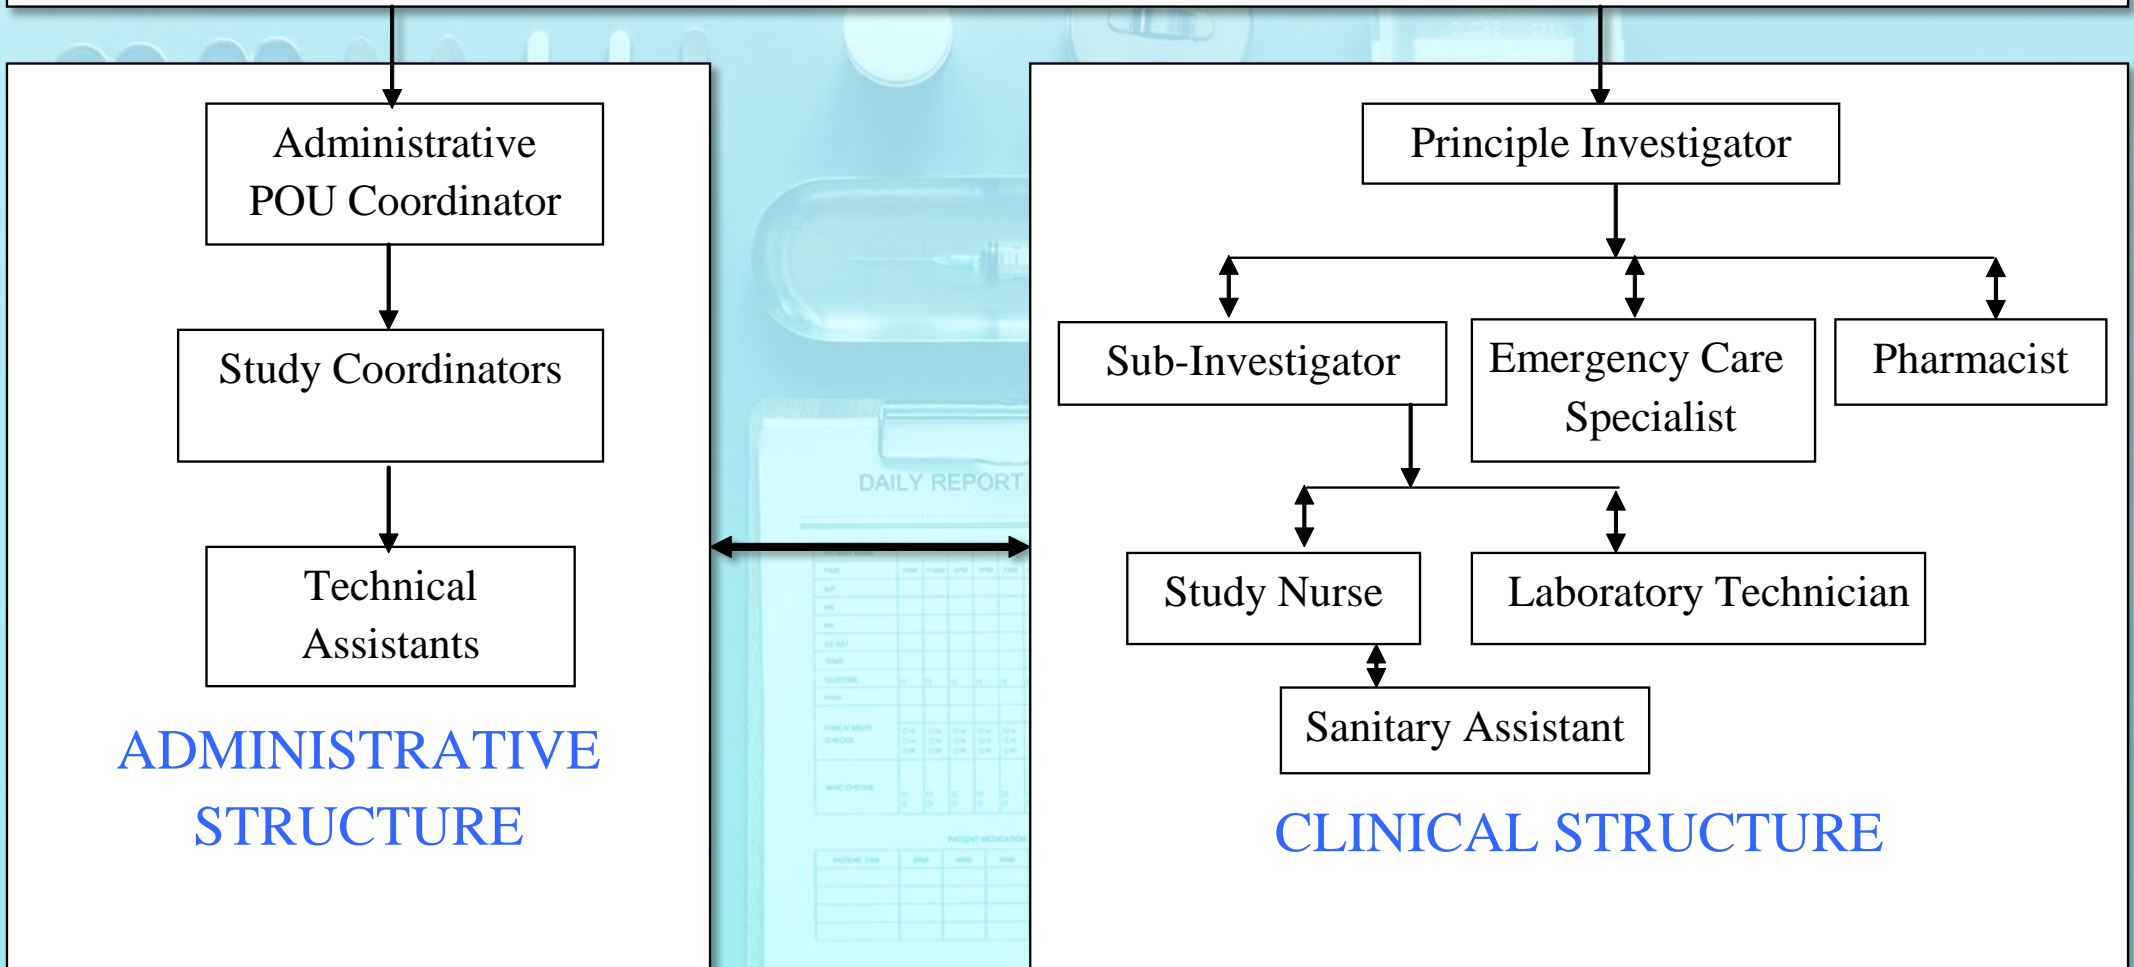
Administrative POU Coordinator

Study Coordinators

Technical Assistants

ADMINISTRATIVE STRUCTURE

DAILY REPORT

Principle Investigator

Sub-Investigator

Emergency Care Specialist

Pharmacist

Study Nurse

Laboratory Technician

Sanitary Assistant

CLINICAL STRUCTURE